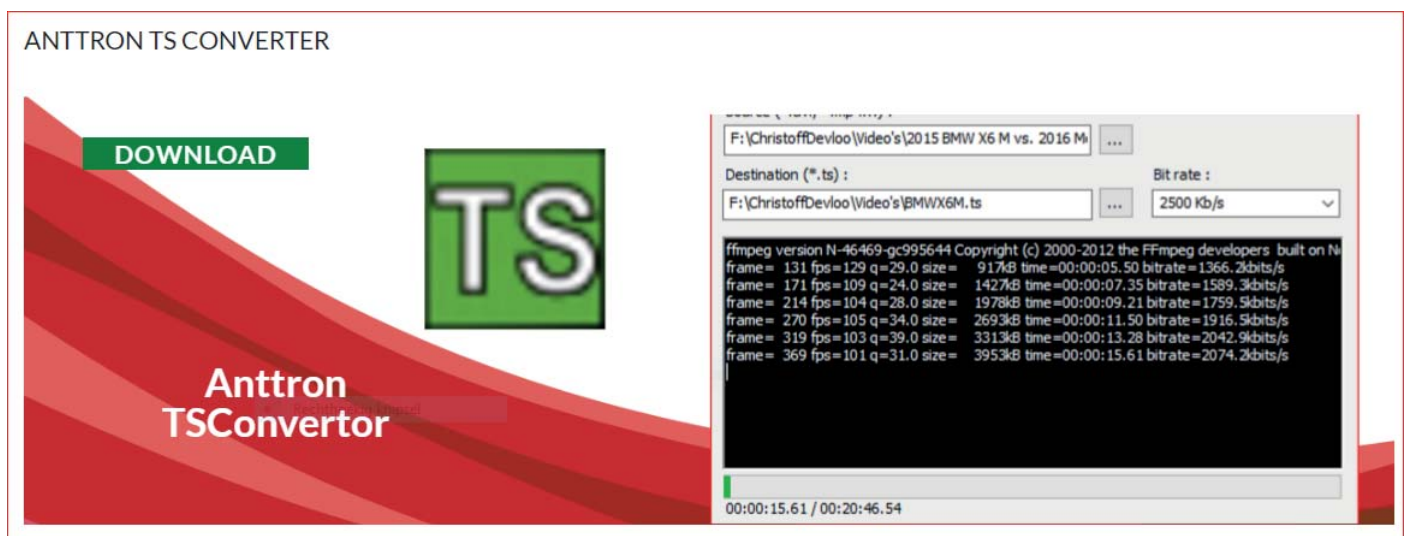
ANTTRON TS CONVERTER

DOWNLOAD

TS

Anttron TSConvertor

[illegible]

F:\ChristoffDevloo\Video's\2015 BMW X6 M vs. 2016 M

...

Destination (*.ts) :

Bit rate :

F:\ChristoffDevloo\Video's\BMWX6M.ts

...

2500 Kb/s

ffmpeg version N-46469-gc995644 Copyright (c) 2000-2012 the FFmpeg developers built on N
frame= 131 fps=129 q=29.0 size= 917kB time=00:00:05.50 bitrate=1366.2kbits/s
frame= 171 fps=109 q=24.0 size= 1427kB time=00:00:07.35 bitrate=1589.3kbits/s
frame= 214 fps=104 q=28.0 size= 1978kB time=00:00:09.21 bitrate=1759.5kbits/s
frame= 270 fps=105 q=34.0 size= 2693kB time=00:00:11.50 bitrate=1916.5kbits/s
frame= 319 fps=103 q=39.0 size= 3313kB time=00:00:13.28 bitrate=2042.9kbits/s
frame= 369 fps=101 q=31.0 size= 3953kB time=00:00:15.61 bitrate=2074.2kbits/s

00:00:15.61 / 00:20:46.54